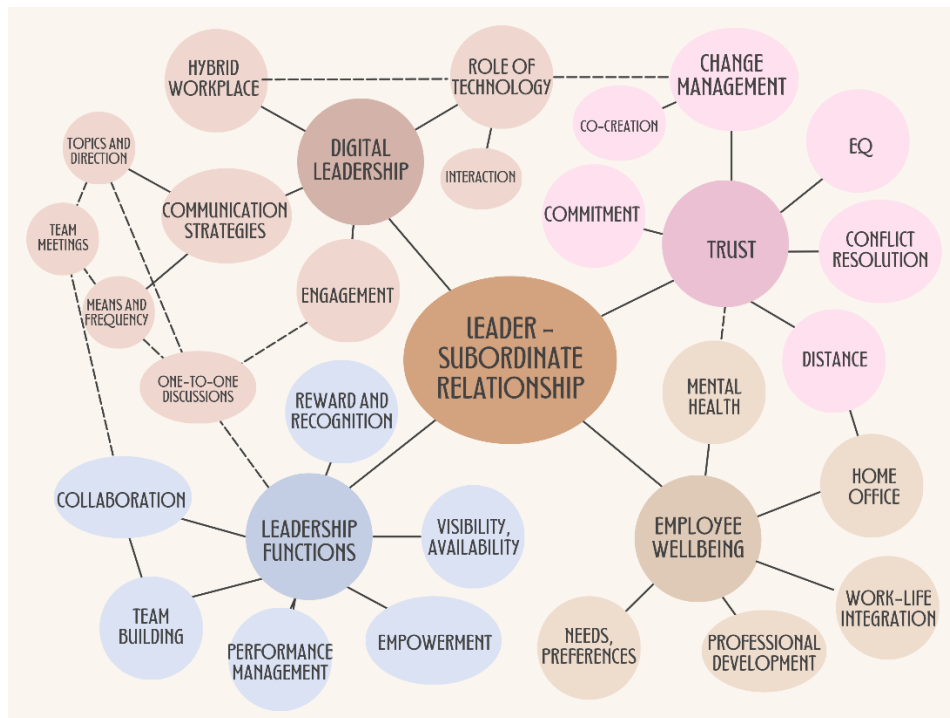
HYBRID WORKPLACE

ROLE OF TECHNOLOGY

CHANGE MANAGEMENT

CO-CREATION

TOPICS AND DIRECTION

DIGITAL LEADERSHIP

INTERACTION

EQ

TEAM MEETINGS

COMMUNICATION STRATEGIES

COMMITMENT

TRUST

CONFLICT RESOLUTION

MEANS AND FREQUENCY

ENGAGEMENT

LEADER - SUBORDINATE RELATIONSHIP

DISTANCE

ONE-TO-ONE DISCUSSIONS

REWARD AND RECOGNITION

MENTAL HEALTH

HOME OFFICE

COLLABORATION

LEADERSHIP FUNCTIONS

VISIBILITY, AVAILABILITY

EMPLOYEE WELLBEING

WORK-LIFE INTEGRATION

TEAM BUILDING

PERFORMANCE MANAGEMENT

EMPOWERMENT

NEEDS, PREFERENCES

PROFESSIONAL DEVELOPMENT